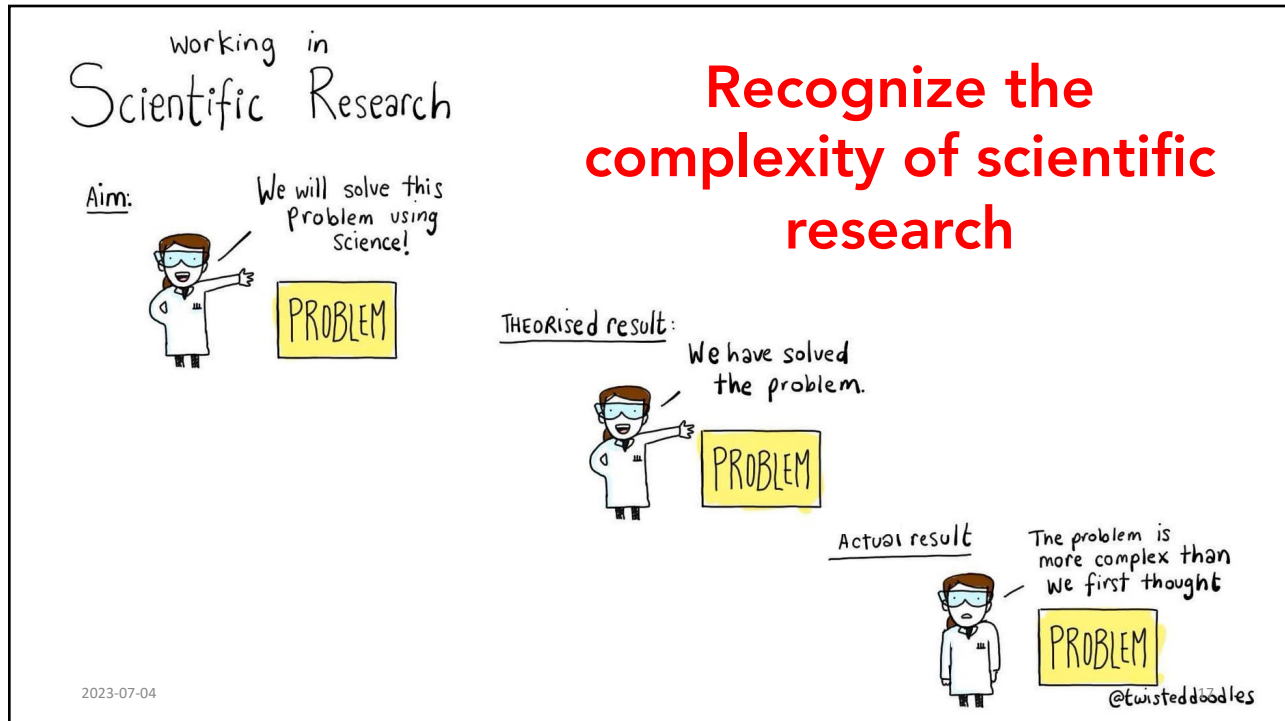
Working in
Scientific Research

Recognize the complexity of scientific research

Aim:

We will solve this Problem using Science!

PROBLEM

THEORISED result:

We have solved the problem.

PROBLEM

Actual result

The problem is more complex than we first thought

PROBLEM

2023-07-04

17

@twisteddoodles